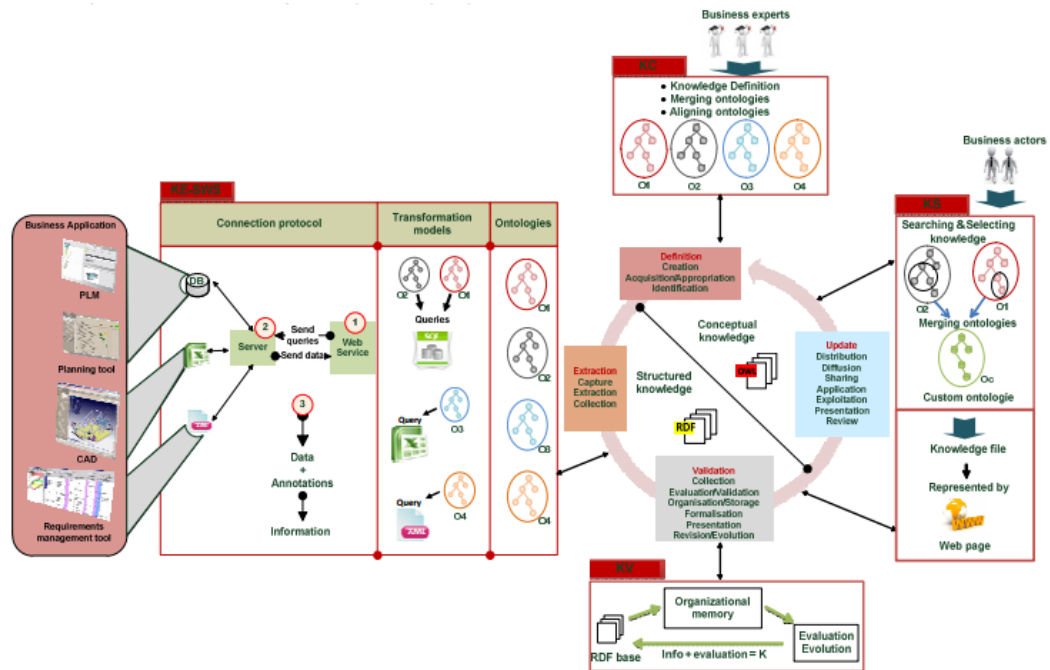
Business experts

KC

• Knowledge Definition
• Merging ontologies
• Aligning ontologies

O1 O2 O3 O4

Business actors

KS

Searching & Selecting knowledge

O2 O1

Merging ontologies

Oc

Custom ontologie

Knowledge file

Represented by

Web page

KE-SWS

Connection protocol

Transformation models

Ontologies

Business Application

PLM

Planning tool

CAD

Requirements management tool

DB

2 Server

Send queries

Send data

1 Web Service

3

Data + Annotations

Information

O2 O1

Queries

SQL

Query O3

Query O4

XML

O1 O2 O3 O4

Definition
Creation
Acquisition/Appropriation
Identification

Conceptual knowledge

OWL

Extraction
Capture
Extraction
Collection

Structured knowledge

RDF

Update
Distribution
Diffusion
Sharing
Application
Exploitation
Presentation
Review

Validation
Collection
Evaluation/Validation
Organisation/Storage
Formalisation
Presentation
Revision/Evolution

KV

Organizational memory

Evaluation Evolution

RDF base

Info + evaluation = K